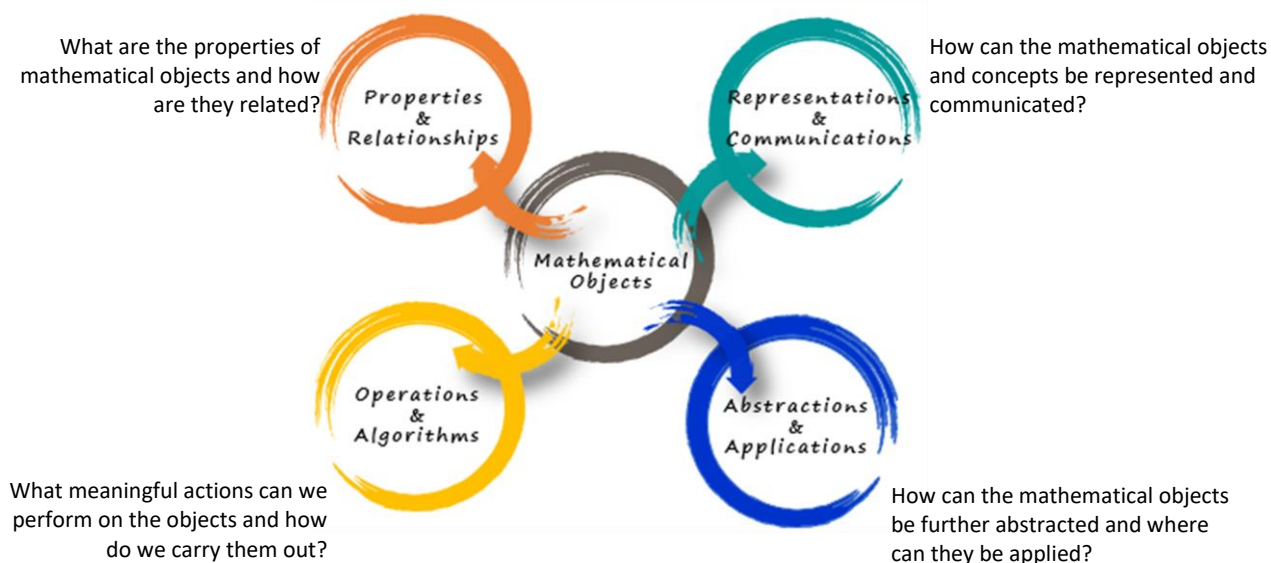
What are the properties of mathematical objects and how are they related?

Properties & Relationships

How can the mathematical objects and concepts be represented and communicated?

Representations & Communications

Mathematical Objects

Operations & Algorithms

Abstractions & Applications

What meaningful actions can we perform on the objects and how do we carry them out?

How can the mathematical objects be further abstracted and where can they be applied?